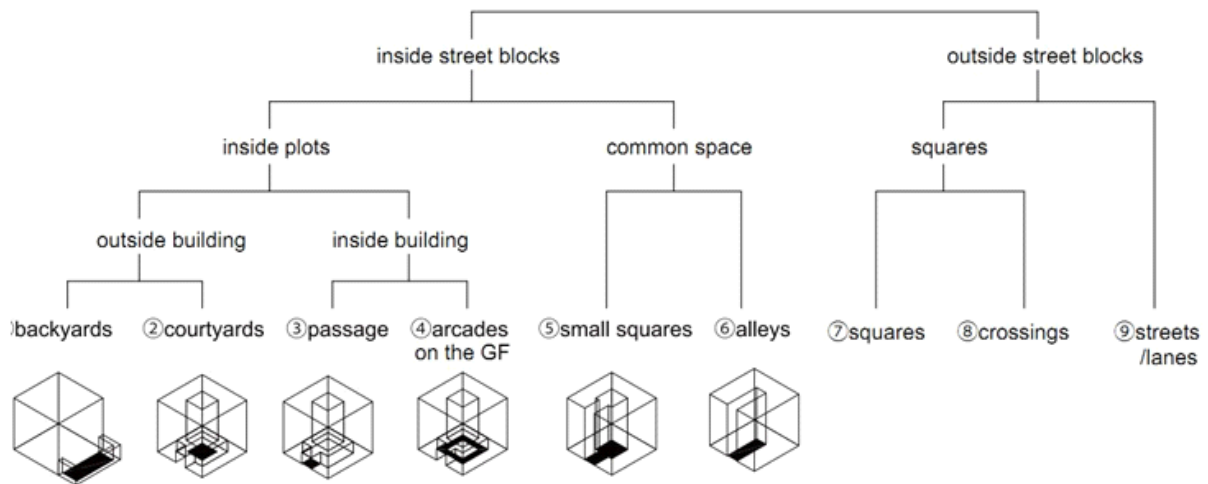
inside street blocks

outside street blocks

inside plots

common space

squares

outside building

inside building

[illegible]backyards

②courtyards

③passage

④arcades on the GF

⑤small squares

⑥alleys

⑦squares

⑧crossings

⑨streets /lanes